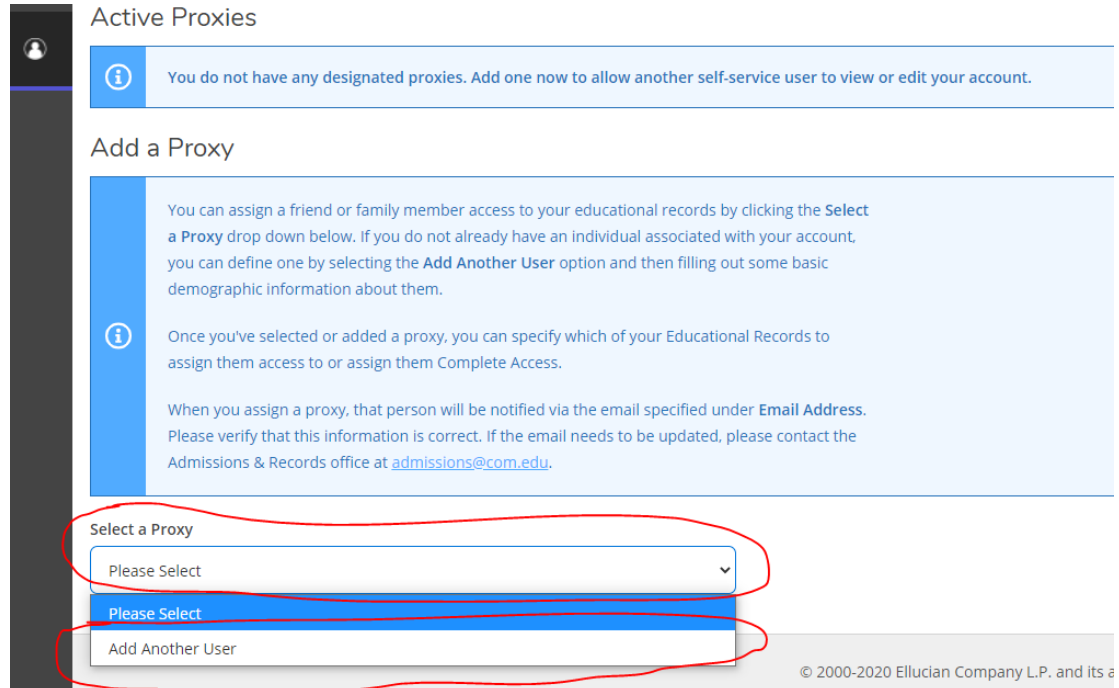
Active Proxies

You do not have any designated proxies. Add one now to allow another self-service user to view or edit your account.

Add a Proxy

You can assign a friend or family member access to your educational records by clicking the Select a Proxy drop down below. If you do not already have an individual associated with your account, you can define one by selecting the Add Another User option and then filling out some basic demographic information about them.

Once you've selected or added a proxy, you can specify which of your Educational Records to assign them access to or assign them Complete Access.

When you assign a proxy, that person will be notified via the email specified under Email Address. Please verify that this information is correct. If the email needs to be updated, please contact the Admissions & Records office at admissions@com.edu.

Select a Proxy

Please Select

Please Select

Add Another User

© 2000-2020 Ellucian Company L.P. and its a